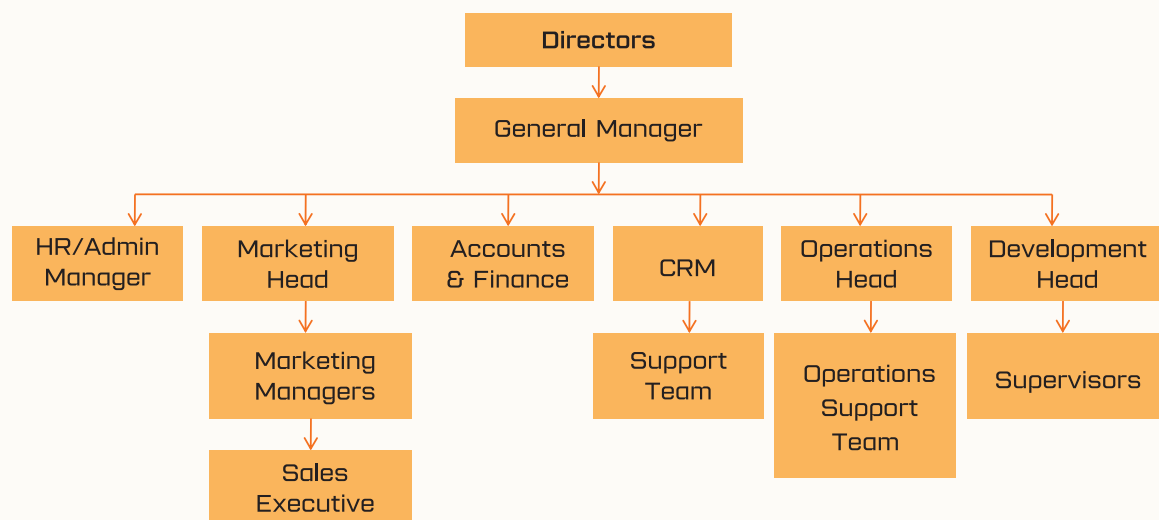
Directors

General Manager

HR/Admin Manager

Marketing Head

Marketing Managers

Sales Executive

Accounts & Finance

CRM

Support Team

Operations Head

Operations Support Team

Development Head

Supervisors